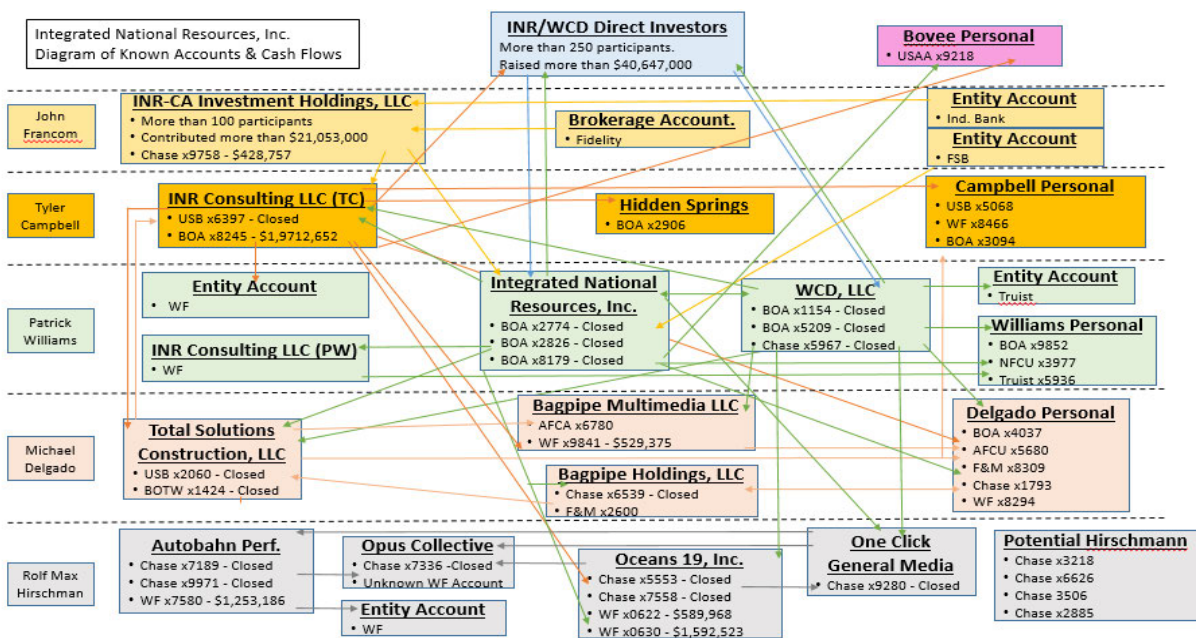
Integrated National Resources, Inc.
Diagram of Known Accounts & Cash Flows

INR/WCD Direct Investors
More than 250 participants.
Raised more than $40,647,000

Bovee Personal
• USAA x9218

John Francom

INR-CA Investment Holdings, LLC
• More than 100 participants
• Contributed more than $21,053,000
• Chase x9758 - $428,757

Brokerage Account.
• Fidelity

Entity Account
• Ind. Bank

Entity Account
• FSB

Tyler Campbell

INR Consulting LLC (TC)
• USB x6397 - Closed
• BOA x8245 - $1,9712,652

Hidden Springs
• BOA x2906

Campbell Personal
• USB x5068
• WF x8466
• BOA x3094

Patrick Williams

Entity Account
• WF

Integrated National Resources, Inc.
• BOA x2774 - Closed
• BOA x2826 - Closed
• BOA x8179 - Closed

WCD, LLC
• BOA x1154 - Closed
• BOA x5209 - Closed
• Chase x5967 - Closed

Entity Account
• Truist

Williams Personal
• BOA x9852
• NFCU x3977
• Truist x5936

INR Consulting LLC (PW)
• WF

Michael Delgado

Total Solutions Construction, LLC
• USB x2060 - Closed
• BOTW x1424 - Closed

Bagpipe Multimedia LLC
• AFCA x6780
• WF x9841 - $529,375

Delgado Personal
• BOA x4037
• AFCU x5680
• F&M x8309
• Chase x1793
• WF x8294

Bagpipe Holdings, LLC
• Chase x6539 - Closed
• F&M x2600

Rolf Max Hirschman

Autobahn Perf.
• Chase x7189 - Closed
• Chase x9971 - Closed
• WF x7580 - $1,253,186

Opus Collective
• Chase x7336 -Closed
• Unknown WF Account

Oceans 19, Inc.
• Chase x5553 - Closed
• Chase x7558 - Closed
• WF x0622 - $589,968
• WF x0630 - $1,592,523

One Click General Media
• Chase x9280 - Closed

Potential Hirschmann
• Chase x3218
• Chase x6626
• Chase 3506
• Chase x2885

Entity Account
• WF